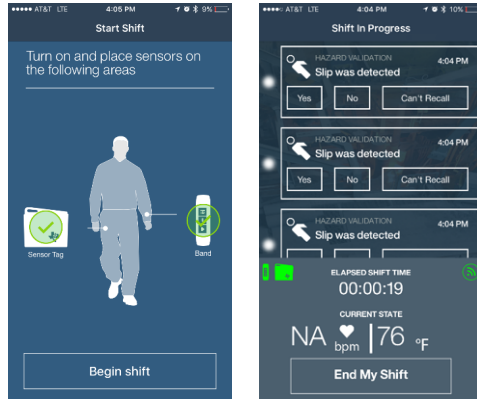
●●●●● AT&T LTE 4:05 PM 9%

Start Shift

Turn on and place sensors on the following areas

Sensor Tag

Band

Begin shift

●●●●● AT&T LTE 4:04 PM 10%

Shift In Progress

HAZARD VALIDATION 4:04 PM

Slip was detected

Yes No Can't Recall

HAZARD VALIDATION 4:04 PM

Slip was detected

Yes No Can't Recall

ELAPSED SHIFT TIME

00:00:19

CURRENT STATE

NA bpm 76 °F

End My Shift